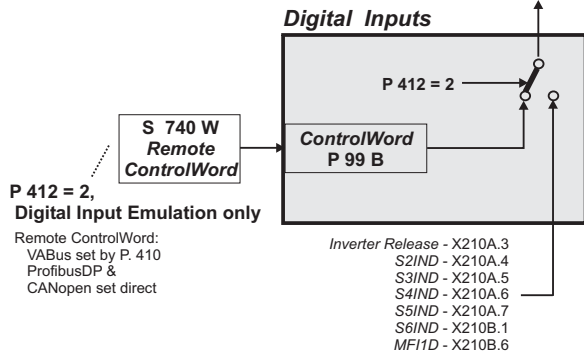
Digital Inputs

P 412 = 2

S 740 W
Remote
ControlWord

ControlWord
P 99 B

P 412 = 2,
Digital Input Emulation only

Remote ControlWord:
VABus set by P. 410
ProfibusDP &
CANopen set direct

Inverter Release - X210A.3
S2IND - X210A.4
S3IND - X210A.5
S4IND - X210A.6
S5IND - X210A.7
S6IND - X210B.1
MFI1D - X210B.6